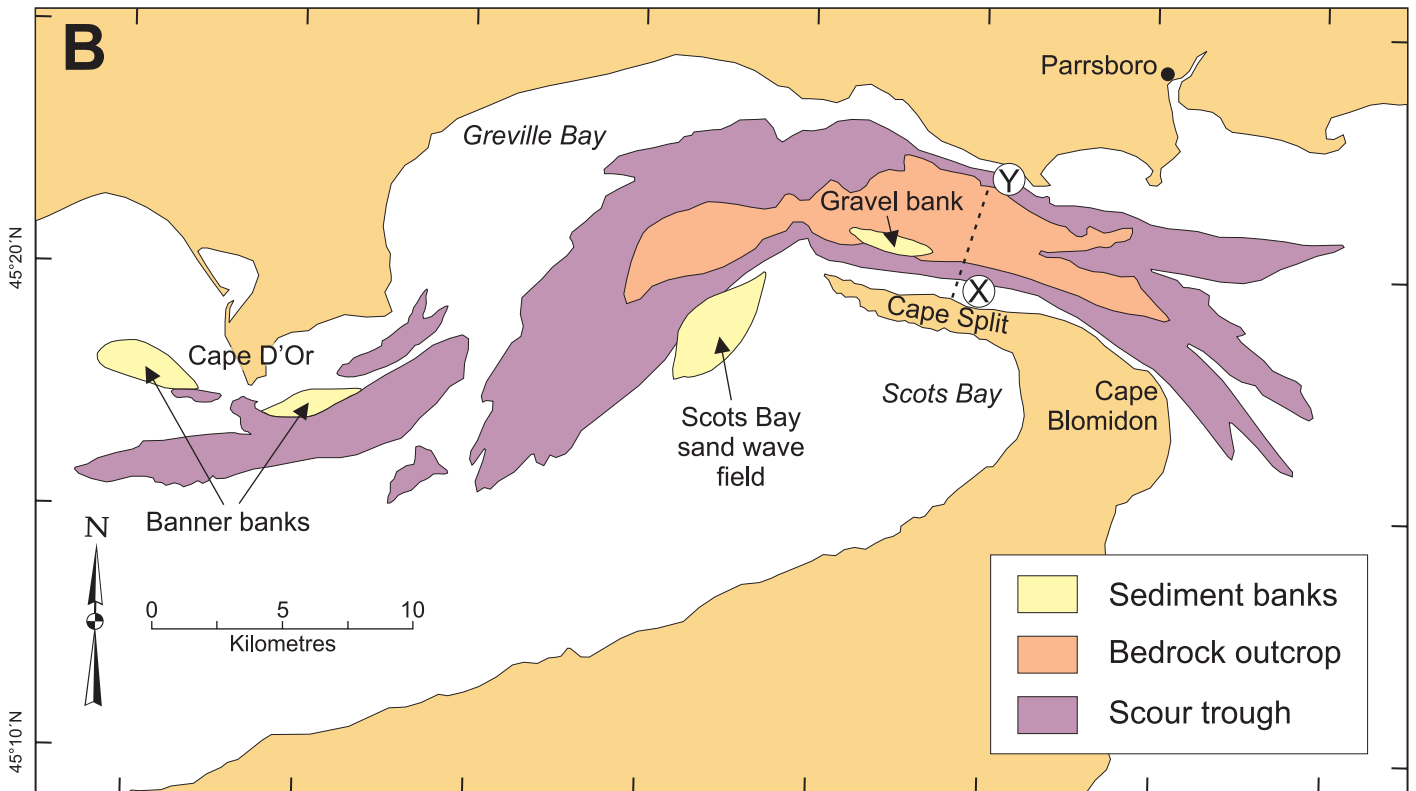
B

Parrsboro

Greville Bay

Y

Gravel bank

45°20'N

X

Cape Split

Cape D'Or

Scots Bay

Cape Blomidon

Scots Bay sand wave field

Banner banks

N

0 5 10
Kilometres

Sediment banks

Bedrock outcrop

Scour trough

45°10'N